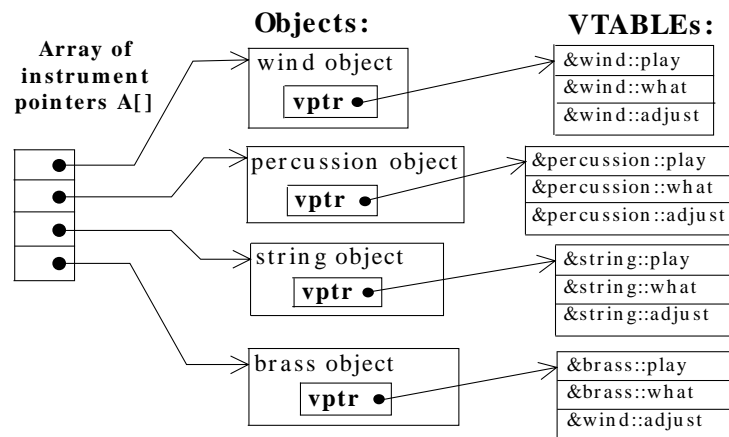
Objects:

VTABLEs:

Array of instrument pointers A[]

wind object

vptr

&wind::play

&wind::what

&wind::adjust

percussion object

vptr

&percussion::play

&percussion::what

&percussion::adjust

string object

vptr

&string::play

&string::what

&string::adjust

brass object

vptr

&brass::play

&brass::what

&wind::adjust